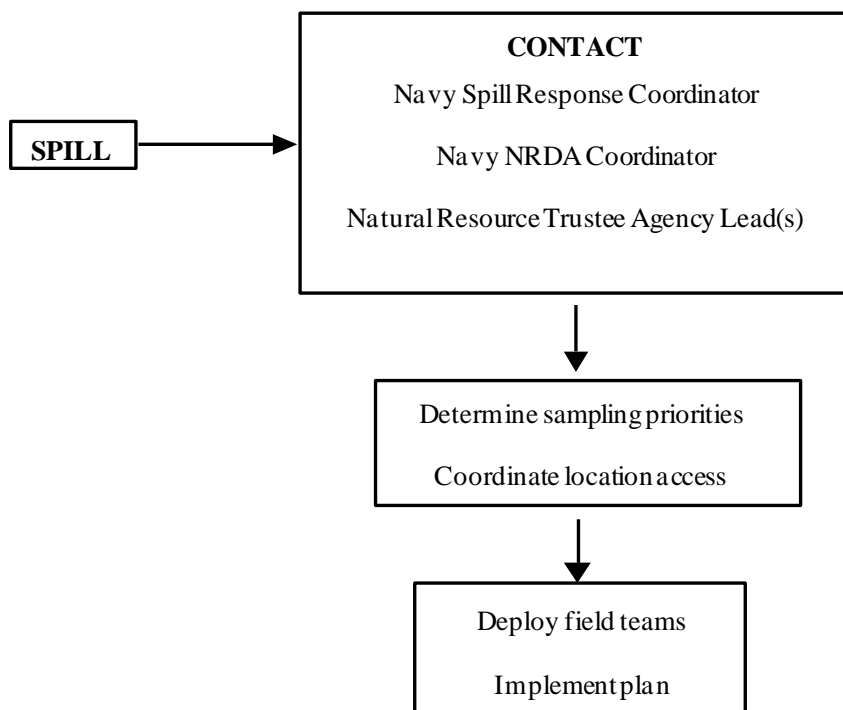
SPILL

CONTACT

Navy Spill Response Coordinator

Navy NRDA Coordinator

Natural Resource Trustee Agency Lead(s)

Determine sampling priorities

Coordinate location access

Deploy field teams

Implement plan